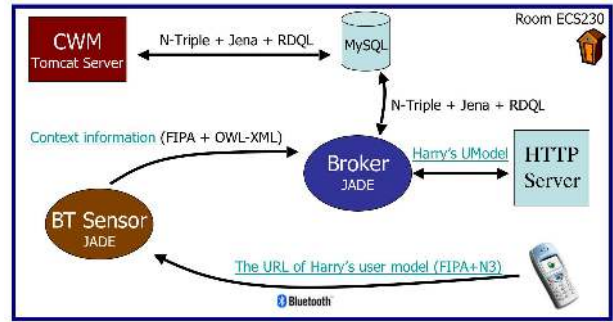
CWM
Tomcat Server

N-Triple + Jena + RDQL

MySQL

Room ECS230

N-Triple + Jena + RDQL

Context information (FIPA + OWL-XML)

Broker
JADE

Harry's UModel

HTTP
Server

BT Sensor
JADE

The URL of Harry's user model (FIPA+N3)

Bluetooth